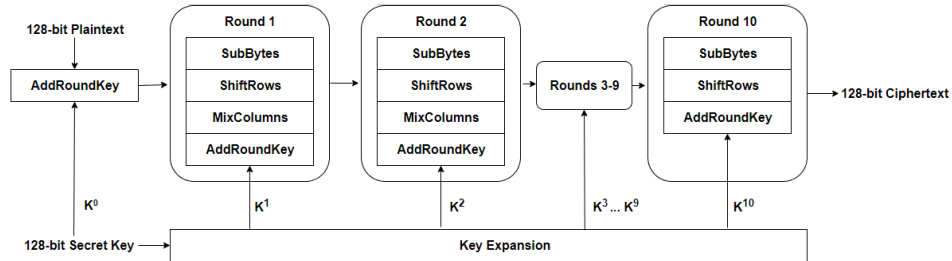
128-bit Plaintext

AddRoundKey

Round 1

SubBytes

ShiftRows

MixColumns

AddRoundKey

Round 2

SubBytes

ShiftRows

MixColumns

AddRoundKey

Rounds 3-9

Round 10

SubBytes

ShiftRows

AddRoundKey

128-bit Ciphertext

$K^0$

$K^1$

$K^2$

$K^3 ... K^9$

$K^{10}$

128-bit Secret Key

Key Expansion